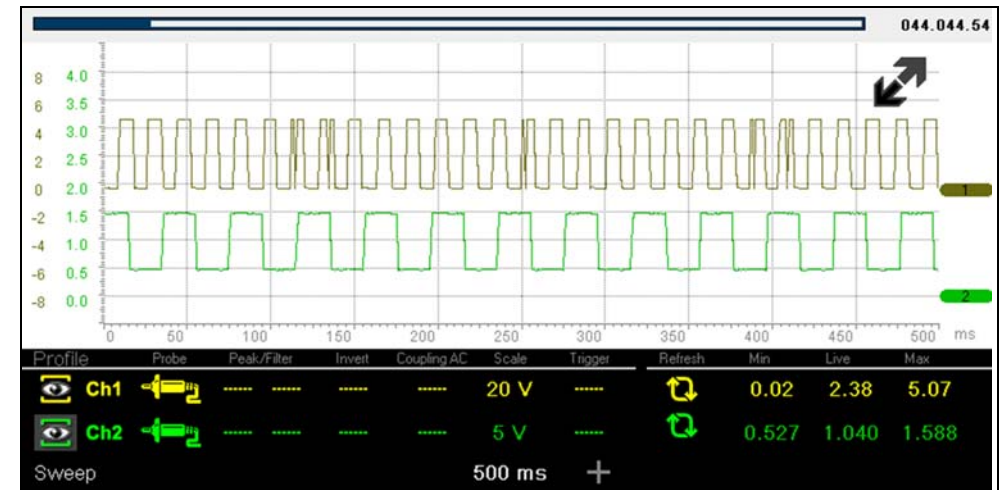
044.044.54

8 4.0
6 3.5
4 3.0
2 2.5
0 2.0
-2 1.5
-4 1.0
-6 0.5
-8 0.0

1
2

0 50 100 150 200 250 300 350 400 450 500 ms

| Profile | Probe | Peak/Filter | Invert | Coupling AC | Scale | Trigger | Refresh | Min | Live | Max |
|---|---|---|---|---|---|---|---|---|---|---|
| Ch1 | | ------ ------ | ------ | ------ | 20 V | ------ | | 0.02 | 2.38 | 5.07 |
| Ch2 | | ------ ------ | ------ | ------ | 5 V | ------ | | 0.527 | 1.040 | 1.588 |

Sweep 500 ms +